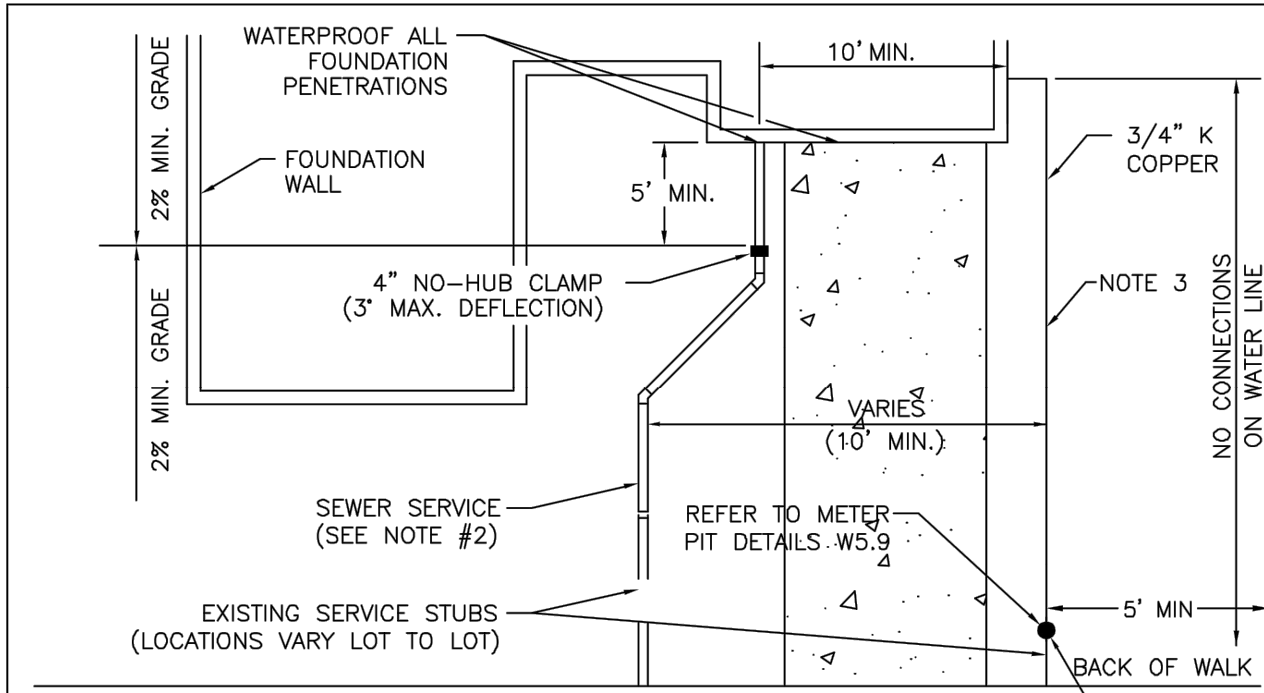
2% MIN. GRADE

2% MIN. GRADE

WATERPROOF ALL FOUNDATION PENETRATIONS

10' MIN.

3/4" K COPPER

FOUNDATION WALL

5' MIN.

4" NO-HUB CLAMP (3° MAX. DEFLECTION)

NOTE 3

NO CONNECTIONS ON WATER LINE

VARIES (10' MIN.)

SEWER SERVICE (SEE NOTE #2)

REFER TO METER PIT DETAILS W5.9

EXISTING SERVICE STUBS (LOCATIONS VARY LOT TO LOT)

5' MIN

BACK OF WALK